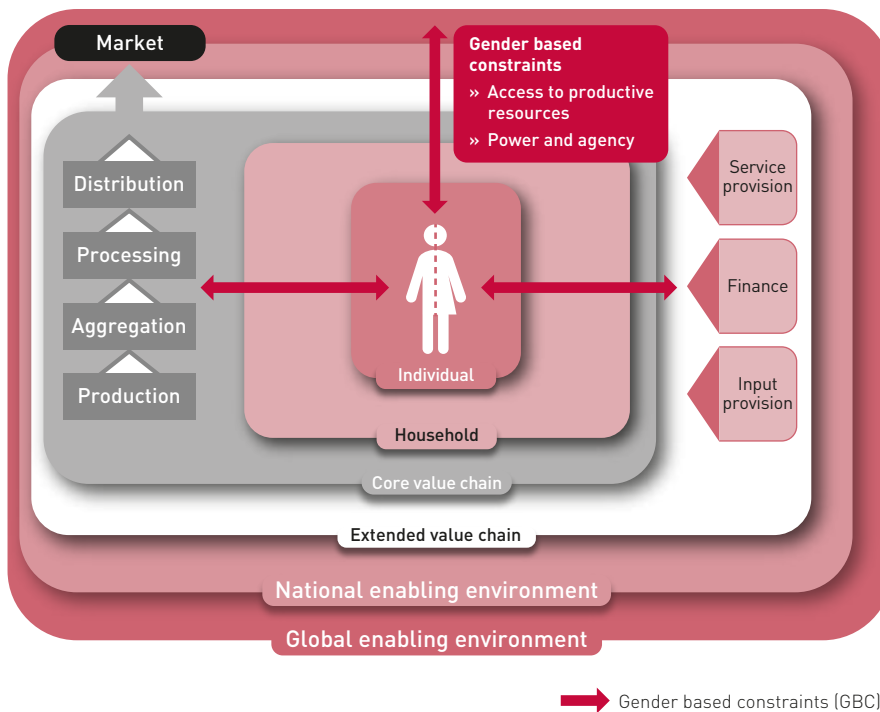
Market

Gender based constraints
» Access to productive resources
» Power and agency

Distribution

Processing

Aggregation

Production

Service provision

Finance

Input provision

Individual

Household

Core value chain

Extended value chain

National enabling environment

Global enabling environment

Gender based constraints (GBC)